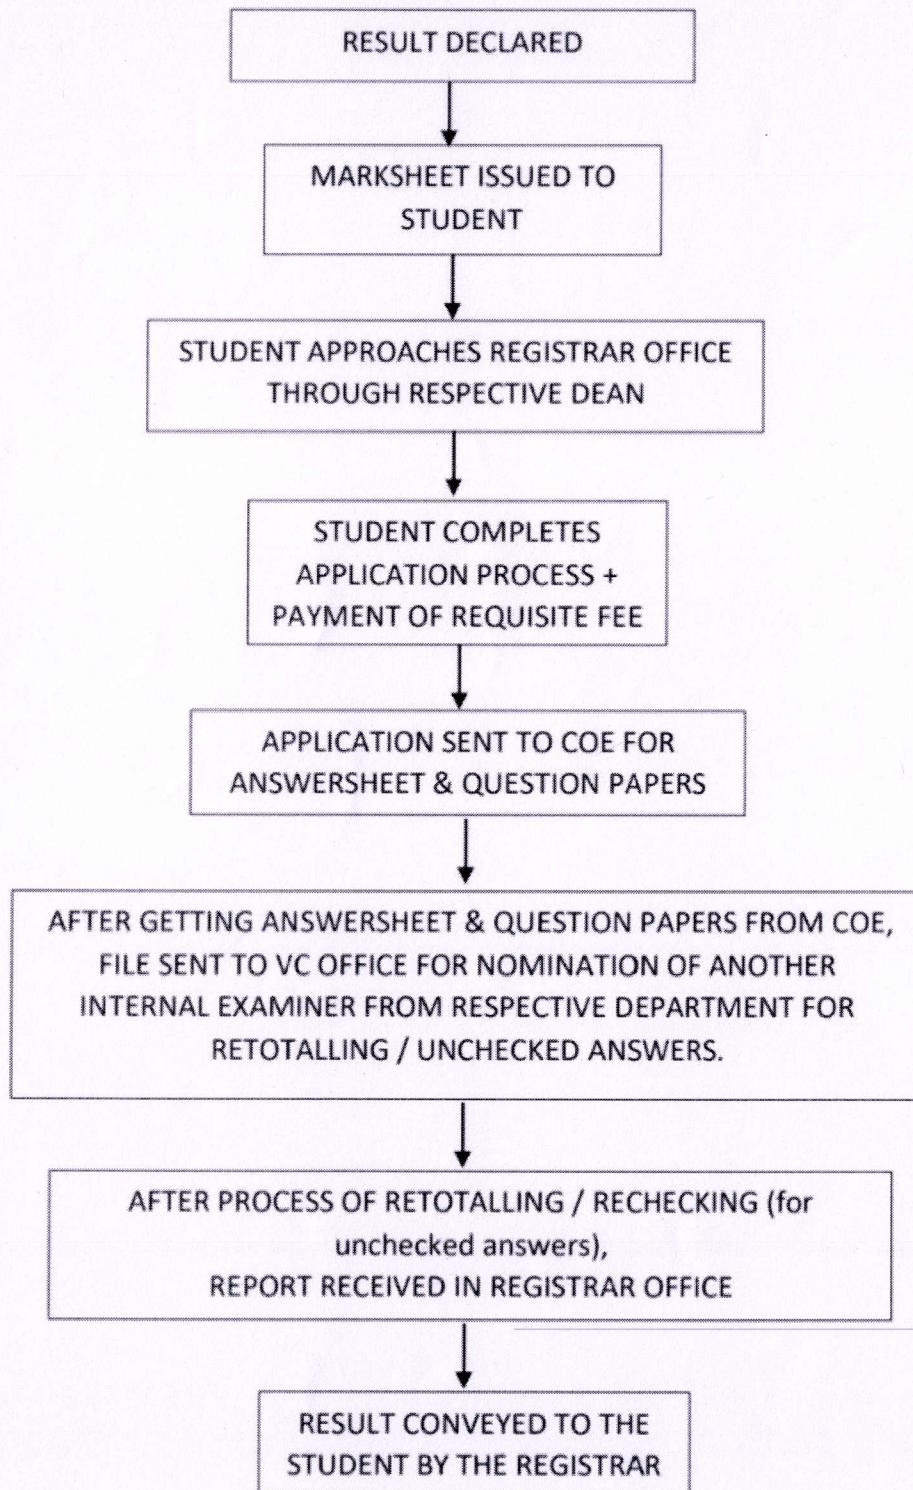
RESULT DECLARED

MARKSHEET ISSUED TO STUDENT

STUDENT APPROACHES REGISTRAR OFFICE THROUGH RESPECTIVE DEAN

STUDENT COMPLETES APPLICATION PROCESS + PAYMENT OF REQUISITE FEE

APPLICATION SENT TO COE FOR ANSWERSHEET & QUESTION PAPERS

AFTER GETTING ANSWERSHEET & QUESTION PAPERS FROM COE, FILE SENT TO VC OFFICE FOR NOMINATION OF ANOTHER INTERNAL EXAMINER FROM RESPECTIVE DEPARTMENT FOR RETOTALLING / UNCHECKED ANSWERS.

AFTER PROCESS OF RETOTALLING / RECHECKING (for unchecked answers),
REPORT RECEIVED IN REGISTRAR OFFICE

RESULT CONVEYED TO THE STUDENT BY THE REGISTRAR